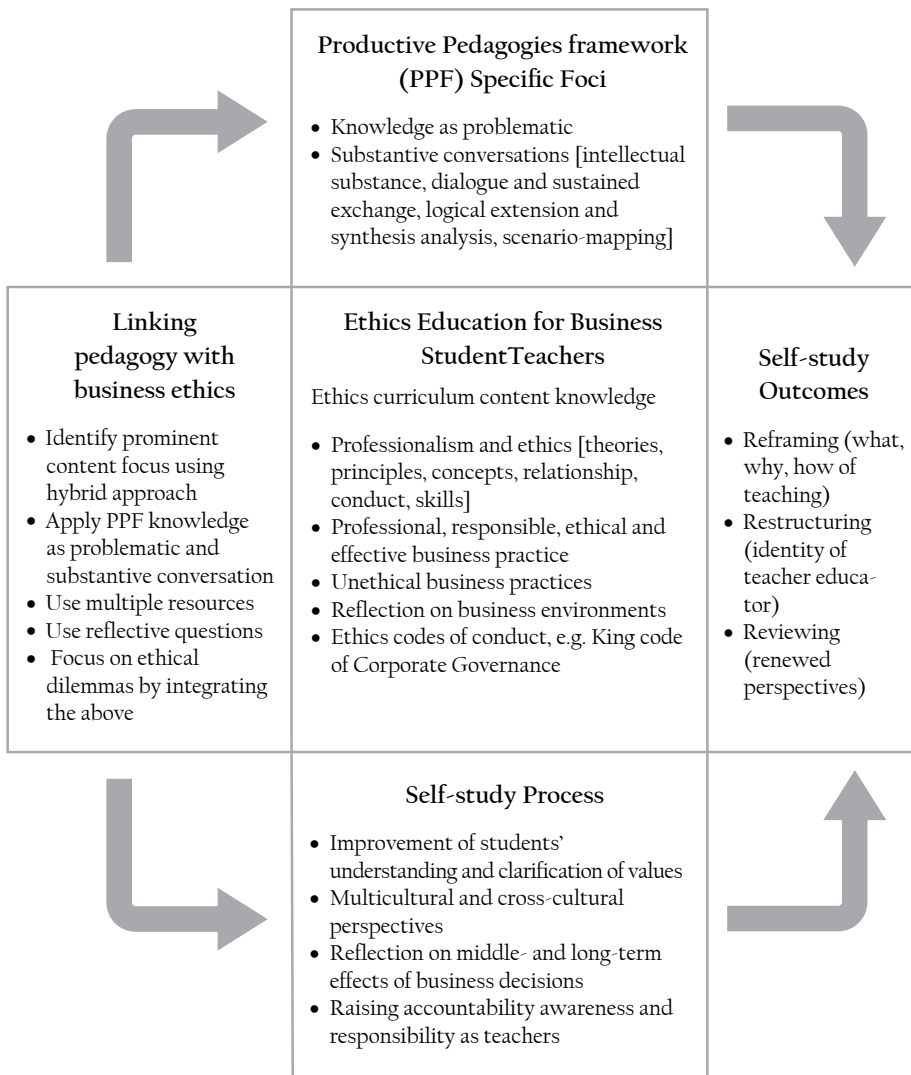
**Productive Pedagogies framework (PPF) Specific Foci**

- Knowledge as problematic
- Substantive conversations [intellectual substance, dialogue and sustained exchange, logical extension and synthesis analysis, scenario-mapping]

**Linking pedagogy with business ethics**

- Identify prominent content focus using hybrid approach
- Apply PPF knowledge as problematic and substantive conversation
- Use multiple resources
- Use reflective questions
- Focus on ethical dilemmas by integrating the above

**Ethics Education for Business StudentTeachers**

Ethics curriculum content knowledge

- Professionalism and ethics [theories, principles, concepts, relationship, conduct, skills]
- Professional, responsible, ethical and effective business practice
- Unethical business practices
- Reflection on business environments
- Ethics codes of conduct, e.g. King code of Corporate Governance

**Self-study Outcomes**

- Reframing (what, why, how of teaching)
- Restructuring (identity of teacher educator)
- Reviewing (renewed perspectives)

**Self-study Process**

- Improvement of students' understanding and clarification of values
- Multicultural and cross-cultural perspectives
- Reflection on middle- and long-term effects of business decisions
- Raising accountability awareness and responsibility as teachers